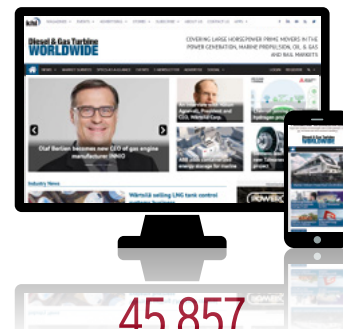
Diesel & Gas Turbine WORLDWIDE

COVERING LARGE HORSEPOWER PRIME MOVERS IN THE POWER GENERATION, MARINE PROPULSION, OIL & GAS AND RAIL MARKETS

Olaf Berlien becomes new CEO of gas engine manufacturer INNIO

Industry News

Wärtsilä selling LNG tank control

45,857